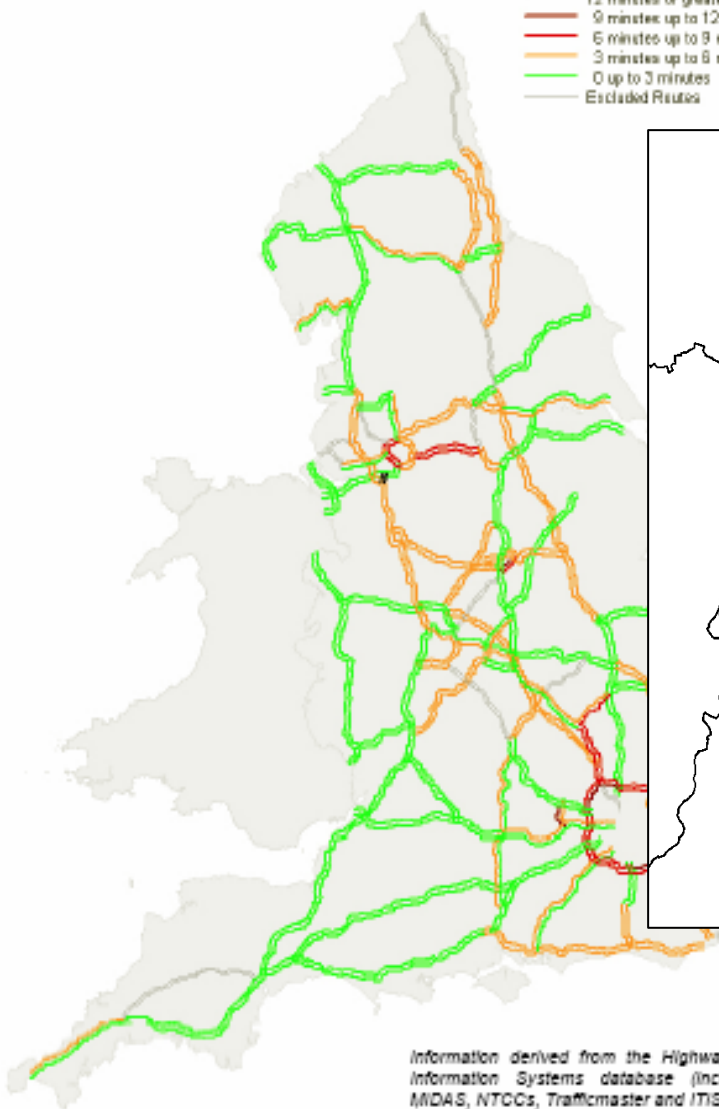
12 minutes or great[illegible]
9 minutes up to 12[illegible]
6 minutes up to 9 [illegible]
3 minutes up to 6 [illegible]
0 up to 3 minutes
Excluded Routes

M

Information derived from the Highwa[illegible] Information Systems database (inc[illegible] MIDAS, NTCCs, Trafficmaster and ITIS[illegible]